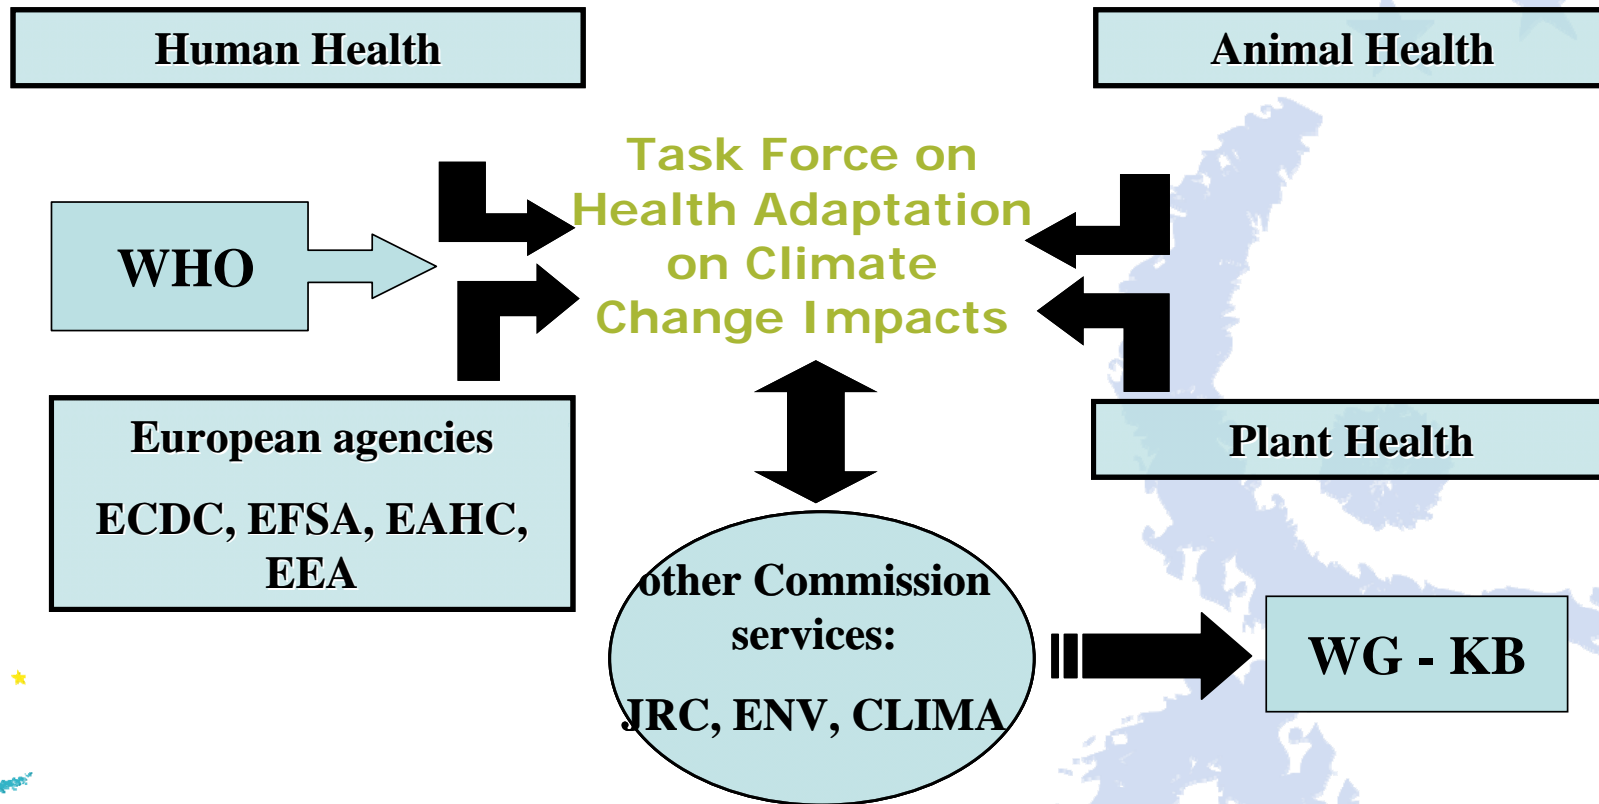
Human Health

Animal Health

Task Force on Health Adaptation on Climate Change Impacts

WHO

European agencies

ECDC, EFSA, EAHC, EEA

Plant Health

other Commission services:

JRC, ENV, CLIMA

WG - KB